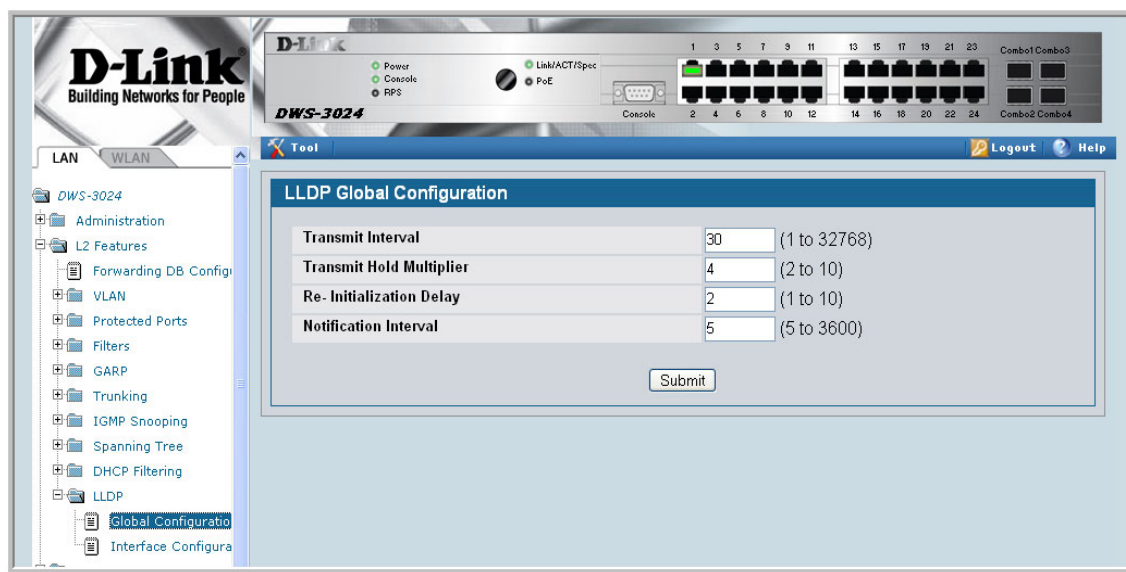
D-Link®
Building Networks for People

D-Link
Power
Console
RPS
Link/ACT/Spec
PoE
Console
DWS-3024
1 3 5 7 9 11 13 15 17 19 21 23
2 4 6 8 10 12 14 16 18 20 22 24
Combo1 Combo3
Combo2 Combo4

LAN WLAN

Tool
Logout Help

DWS-3024
Administration
L2 Features
Forwarding DB Configu
VLAN
Protected Ports
Filters
GARP
Trunking
IGMP Snooping
Spanning Tree
DHCP Filtering
LLDP
Global Configuratio
Interface Configura

LLDP Global Configuration

| Transmit Interval | 30 | (1 to 32768) |
|---|---|---|
| Transmit Hold Multiplier | 4 | (2 to 10) |
| Re- Initialization Delay | 2 | (1 to 10) |
| Notification Interval | 5 | (5 to 3600) |

Submit